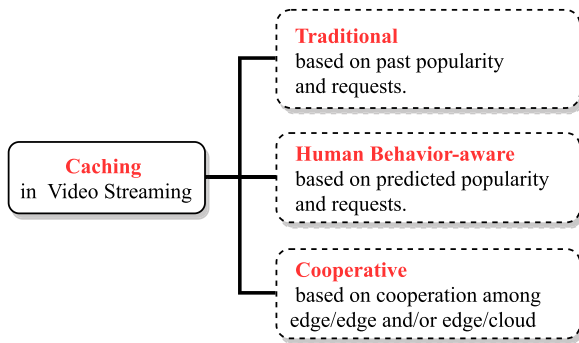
Caching
in Video Streaming

Traditional
based on past popularity and requests.

Human Behavior-aware
based on predicted popularity and requests.

Cooperative
based on cooperation among edge/edge and/or edge/cloud